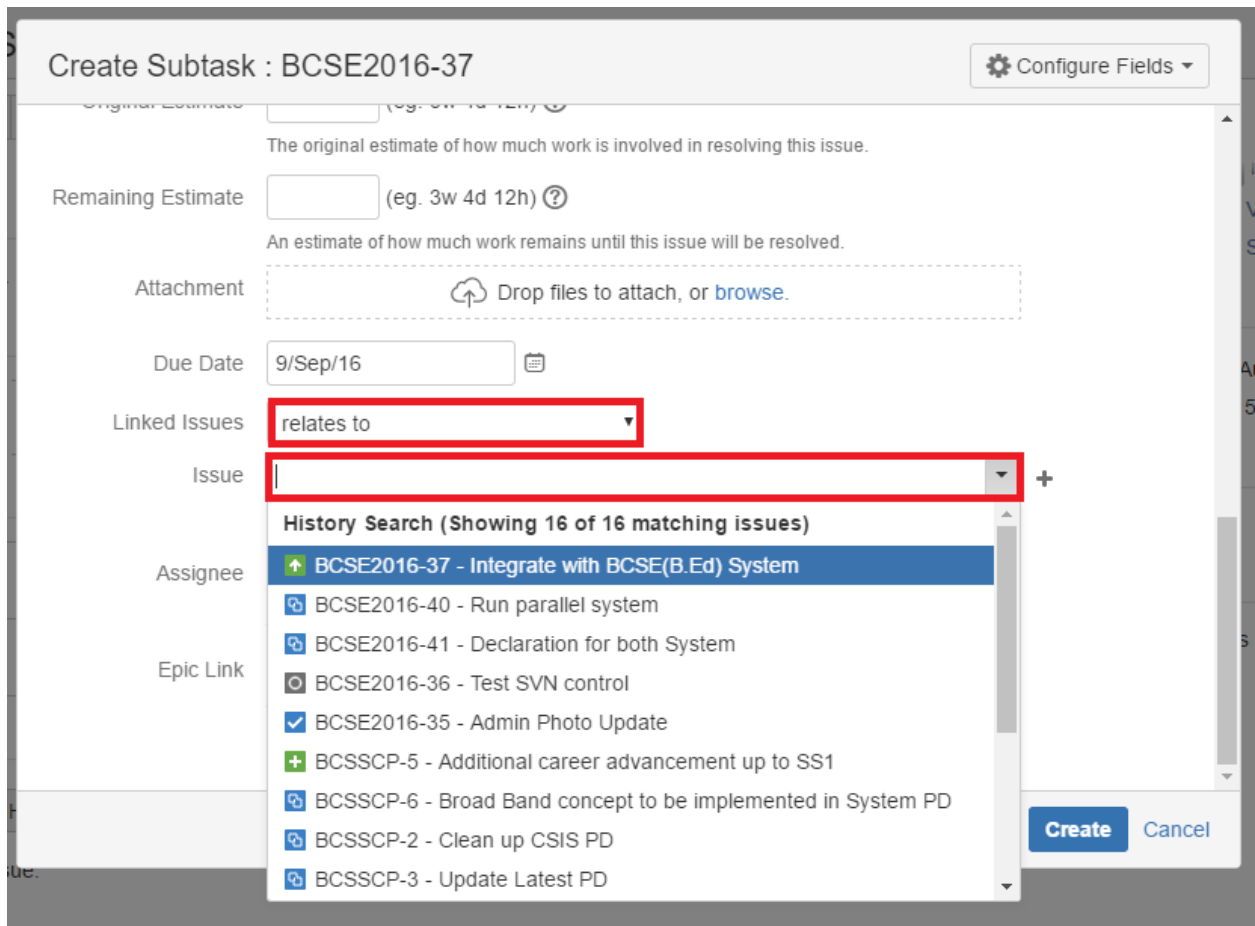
Create Subtask : BCSE2016-37

Configure Fields

Original Estimate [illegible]

The original estimate of how much work is involved in resolving this issue.

Remaining Estimate (eg. 3w 4d 12h)

An estimate of how much work remains until this issue will be resolved.

Attachment Drop files to attach, or browse.

Due Date 9/Sep/16

Linked Issues relates to

Issue

Assignee

Epic Link

History Search (Showing 16 of 16 matching issues)

BCSE2016-37 - Integrate with BCSE(B.Ed) System
BCSE2016-40 - Run parallel system
BCSE2016-41 - Declaration for both System
BCSE2016-36 - Test SVN control
BCSE2016-35 - Admin Photo Update
BCSSCP-5 - Additional career advancement up to SS1
BCSSCP-6 - Broad Band concept to be implemented in System PD
BCSSCP-2 - Clean up CSIS PD
BCSSCP-3 - Update Latest PD

Create Cancel